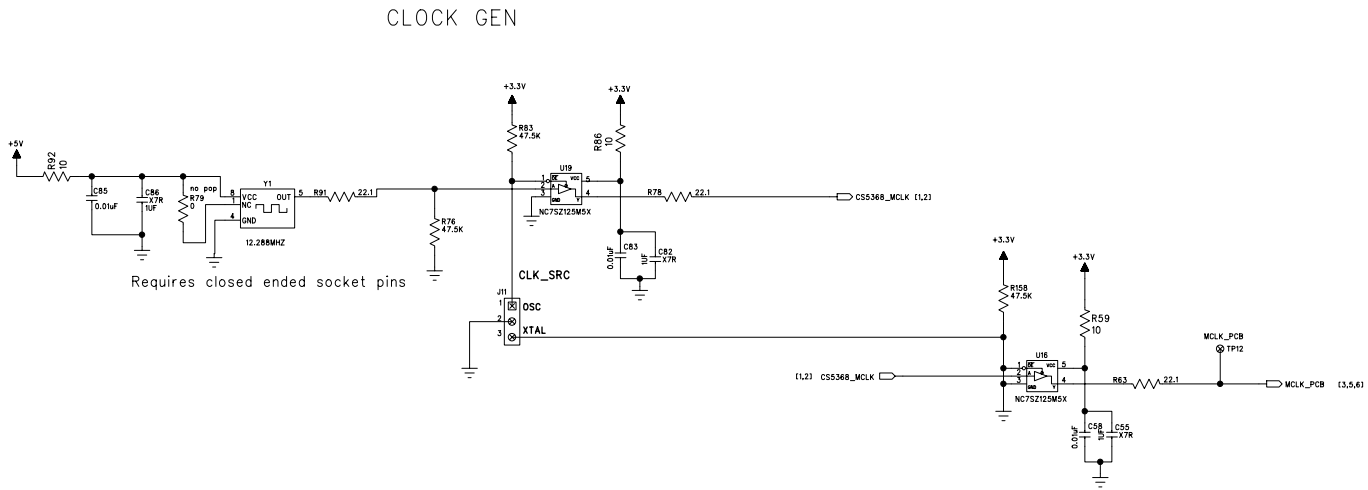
CLOCK GEN

+5V
R92
10
C85
0.01uF
C86
X7R
1UF
no pop
R79
0
8 VCC
NC
4 GND
Y1
OUT 5
12.288MHZ
R91
22.1
Requires closed ended socket pins
+3.3V
R83
47.5K
R76
47.5K
U19
1 OE
2 A
3 GND
VCC 5
Y 4
NC7SZ125M5X
+3.3V
R86
10
R78
22.1
CS5368_MCLK [1,2]
C83
0.01uF
C82
1UF
X7R
CLK_SRC
J11
1 OSC
2 XTAL
3
+3.3V
R158
47.5K
+3.3V
R59
10
MCLK_PCB
TP12
[1,2] CS5368_MCLK
U16
1 OE
2 A
3 GND
VCC 5
Y 4
NC7SZ125M5X
R63
22.1
MCLK_PCB [3,5,6]
C58
0.01uF
1UF
C55
X7R